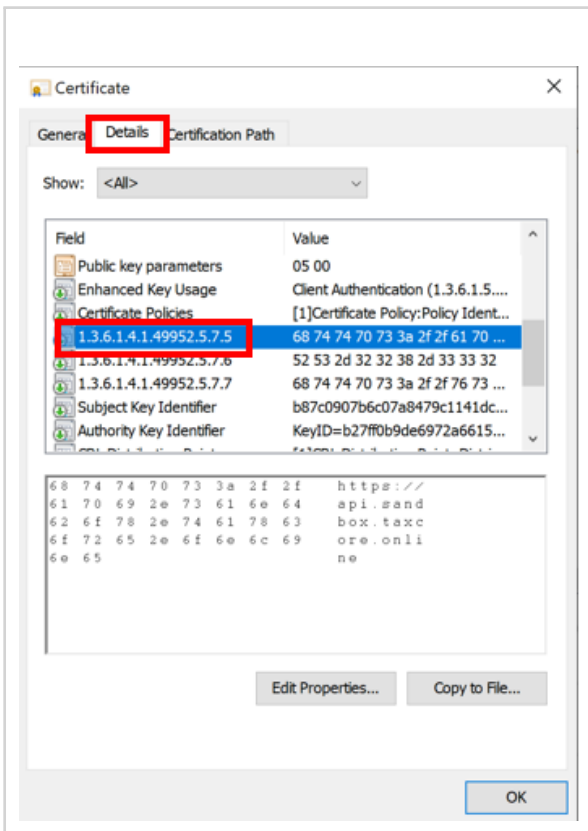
Certificate

Genera Details Certification Path

Show: <All>

| Field | Value |
|---|---|
| Public key parameters | 05 00 |
| Enhanced Key Usage | Client Authentication (1.3.6.1.5.... |
| Certificate Policies | [1]Certificate Policy:Policy Ident... |
| 1.3.6.1.4.1.49952.5.7.5 | 68 74 74 70 73 3a 2f 2f 61 70 ... |
| 1.3.6.1.4.1.49952.5.7.6 | 52 53 2d 32 32 38 2d 33 33 32 |
| 1.3.6.1.4.1.49952.5.7.7 | 68 74 74 70 73 3a 2f 2f 76 73 ... |
| Subject Key Identifier | b87c0907b6c07a8479c1141dc... |
| Authority Key Identifier | KeyID=b27ff0b9de6972a6615... |

68 74 74 70 73 3a 2f 2f https://
61 70 69 2e 73 61 6e 64 api.sand
62 6f 78 2e 74 61 78 63 box.taxc
6f 72 65 2e 6f 6e 6c 69 ore.onli
6e 65 ne

Edit Properties... Copy to File...

OK